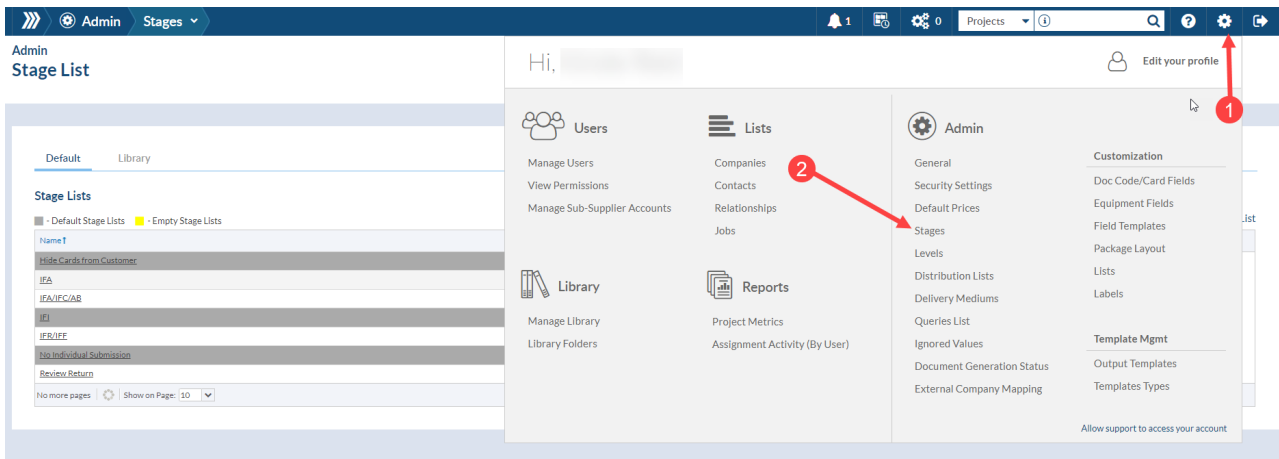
Admin Stages
1 0 Projects

Admin
Stage List

Default Library

Stage Lists
- Default Stage Lists - Empty Stage Lists

| Name↑ |
|---|
| Hide Cards from Customer |
| IFA |
| IFA/IFC/AB |
| IFI |
| IFR/IFF |
| No Individual Submission |
| Review Return |

No more pages Show on Page: 10

Hi, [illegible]

Edit your profile

Users
Manage Users
View Permissions
Manage Sub-Supplier Accounts

Lists
Companies
Contacts
Relationships
Jobs

Library
Manage Library
Library Folders

Reports
Project Metrics
Assignment Activity (By User)

Admin
General
Security Settings
Default Prices
Stages
Levels
Distribution Lists
Delivery Mediums
Queries List
Ignored Values
Document Generation Status
External Company Mapping

Customization
Doc Code/Card Fields
Equipment Fields
Field Templates
Package Layout
Lists
Labels

Template Mgmt
Output Templates
Templates Types

Allow support to access your account

1
2
List